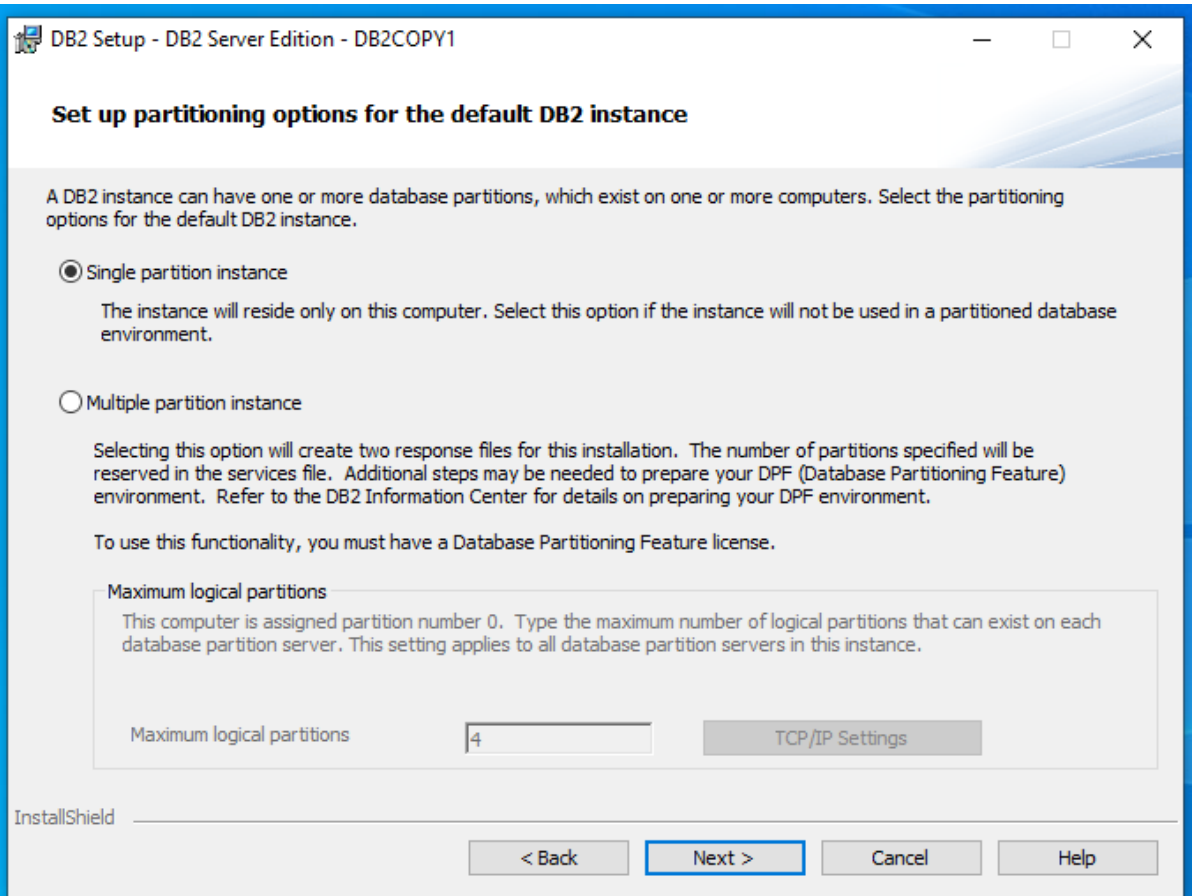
DB2 Setup - DB2 Server Edition - DB2COPY1

Set up partitioning options for the default DB2 instance

A DB2 instance can have one or more database partitions, which exist on one or more computers. Select the partitioning options for the default DB2 instance.

Single partition instance

The instance will reside only on this computer. Select this option if the instance will not be used in a partitioned database environment.

Multiple partition instance

Selecting this option will create two response files for this installation. The number of partitions specified will be reserved in the services file. Additional steps may be needed to prepare your DPF (Database Partitioning Feature) environment. Refer to the DB2 Information Center for details on preparing your DPF environment.

To use this functionality, you must have a Database Partitioning Feature license.

Maximum logical partitions

This computer is assigned partition number 0. Type the maximum number of logical partitions that can exist on each database partition server. This setting applies to all database partition servers in this instance.

Maximum logical partitions 4 TCP/IP Settings

InstallShield

< Back Next > Cancel Help